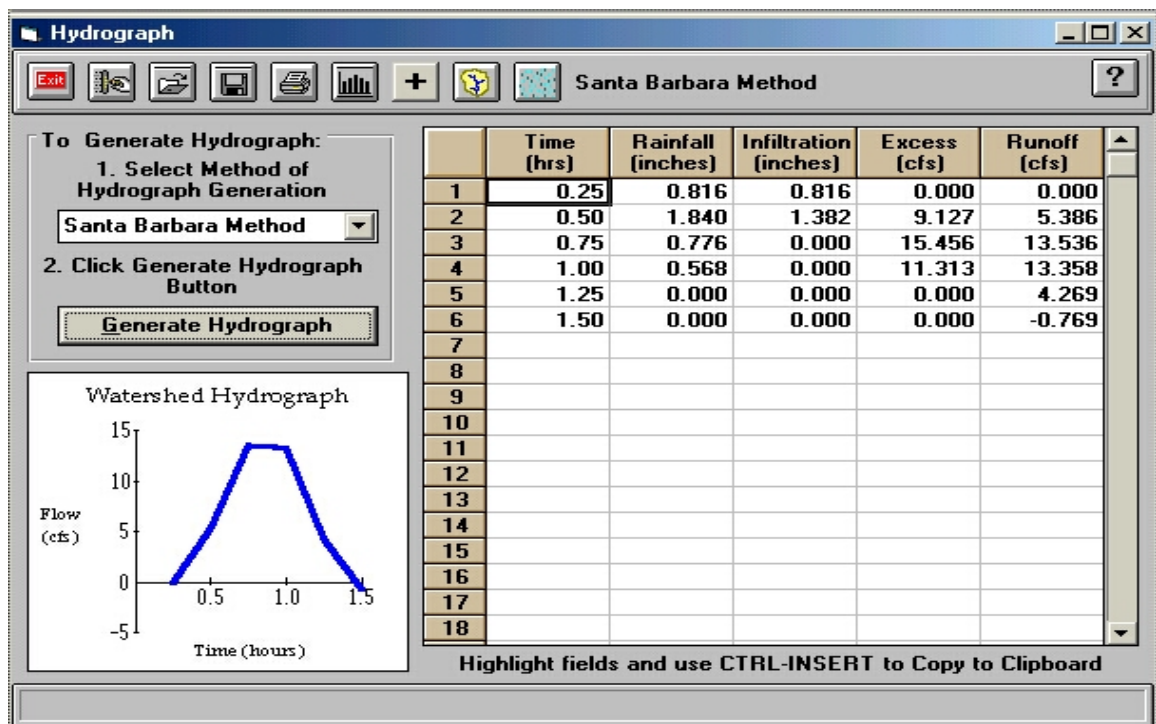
Hydrograph

Exit

+

Santa Barbara Method

?

To Generate Hydrograph:
1. Select Method of Hydrograph Generation

Santa Barbara Method

2. Click Generate Hydrograph Button

Generate Hydrograph

Watershed Hydrograph

15
10
5
0
-5
Flow (cfs)
0.5 1.0 1.5
Time (hours)

| | Time (hrs) | Rainfall (inches) | Infiltration (inches) | Excess (cfs) | Runoff (cfs) |
|---|---|---|---|---|---|
| 1 | 0.25 | 0.816 | 0.816 | 0.000 | 0.000 |
| 2 | 0.50 | 1.840 | 1.382 | 9.127 | 5.386 |
| 3 | 0.75 | 0.776 | 0.000 | 15.456 | 13.536 |
| 4 | 1.00 | 0.568 | 0.000 | 11.313 | 13.358 |
| 5 | 1.25 | 0.000 | 0.000 | 0.000 | 4.269 |
| 6 | 1.50 | 0.000 | 0.000 | 0.000 | -0.769 |
| 7 | | | | | |
| 8 | | | | | |
| 9 | | | | | |
| 10 | | | | | |
| 11 | | | | | |
| 12 | | | | | |
| 13 | | | | | |
| 14 | | | | | |
| 15 | | | | | |
| 16 | | | | | |
| 17 | | | | | |
| 18 | | | | | |

Highlight fields and use CTRL-INSERT to Copy to Clipboard